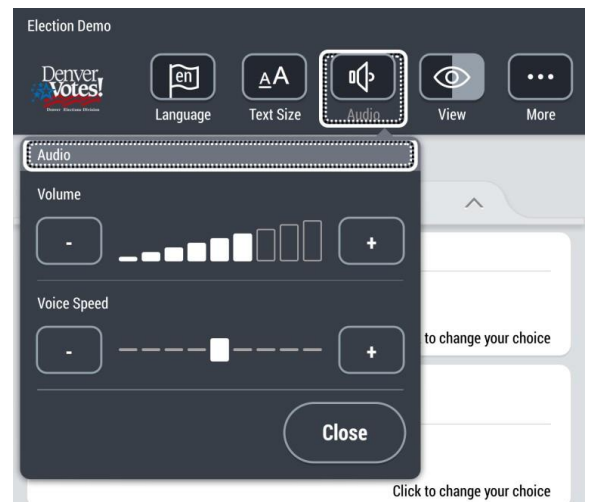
Election Demo

Denver Votes!
Denver Elections Division

en
Language

AA
Text Size

Audio

View

•••
More

Audio

Volume

-

+

Voice Speed

-

+

to change your choice

Close

Click to change your choice